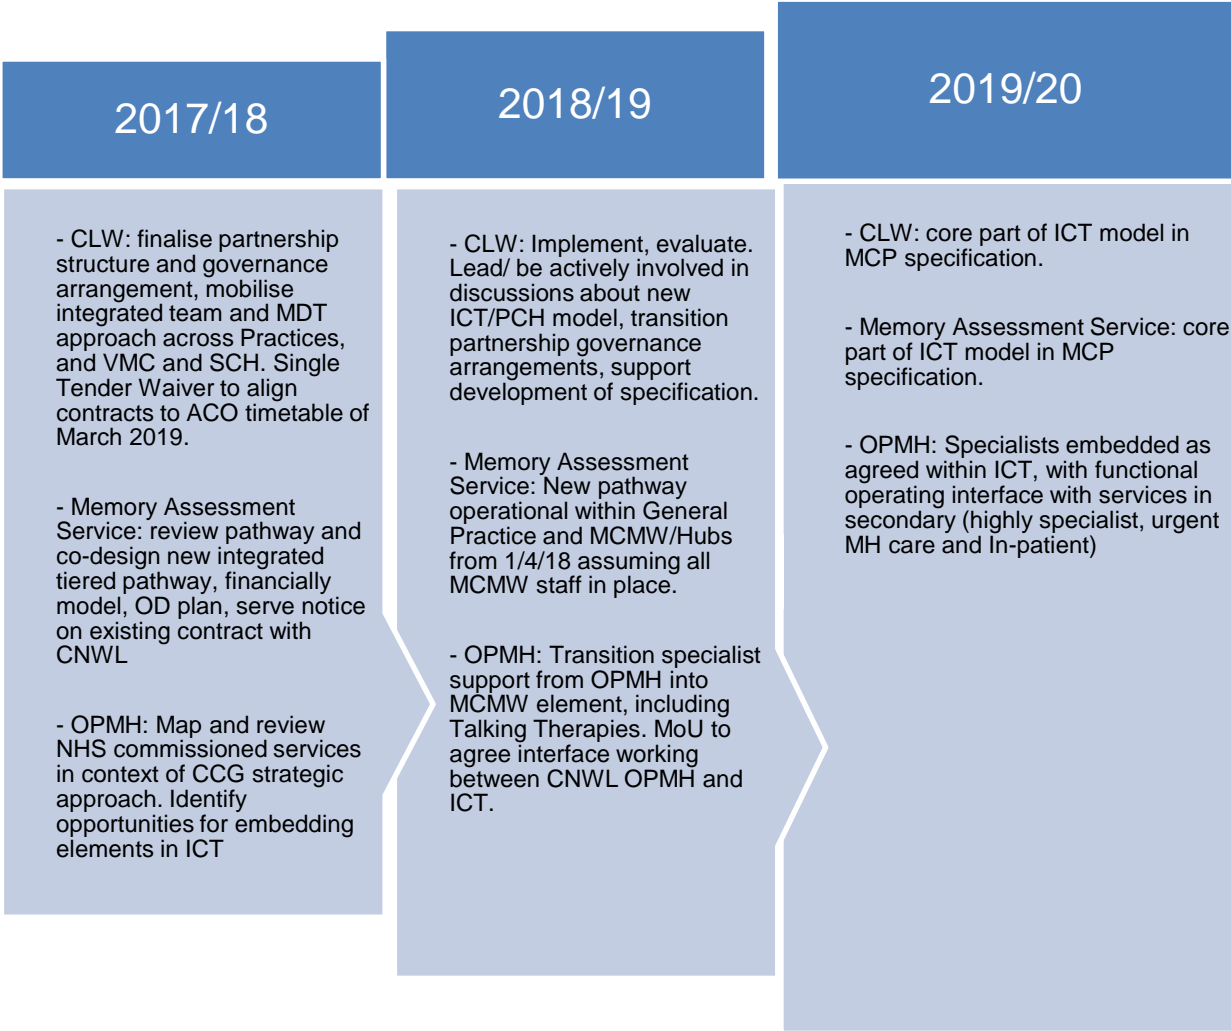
2017/18

- CLW: finalise partnership structure and governance arrangement, mobilise integrated team and MDT approach across Practices, and VMC and SCH. Single Tender Waiver to align contracts to ACO timetable of March 2019.

- Memory Assessment Service: review pathway and co-design new integrated tiered pathway, financially model, OD plan, serve notice on existing contract with CNWL

- OPMH: Map and review NHS commissioned services in context of CCG strategic approach. Identify opportunities for embedding elements in ICT

2018/19

- CLW: Implement, evaluate. Lead/ be actively involved in discussions about new ICT/PCH model, transition partnership governance arrangements, support development of specification.

- Memory Assessment Service: New pathway operational within General Practice and MCMW/Hubs from 1/4/18 assuming all MCMW staff in place.

- OPMH: Transition specialist support from OPMH into MCMW element, including Talking Therapies. MoU to agree interface working between CNWL OPMH and ICT.

2019/20

- CLW: core part of ICT model in MCP specification.

- Memory Assessment Service: core part of ICT model in MCP specification.

- OPMH: Specialists embedded as agreed within ICT, with functional operating interface with services in secondary (highly specialist, urgent MH care and In-patient)